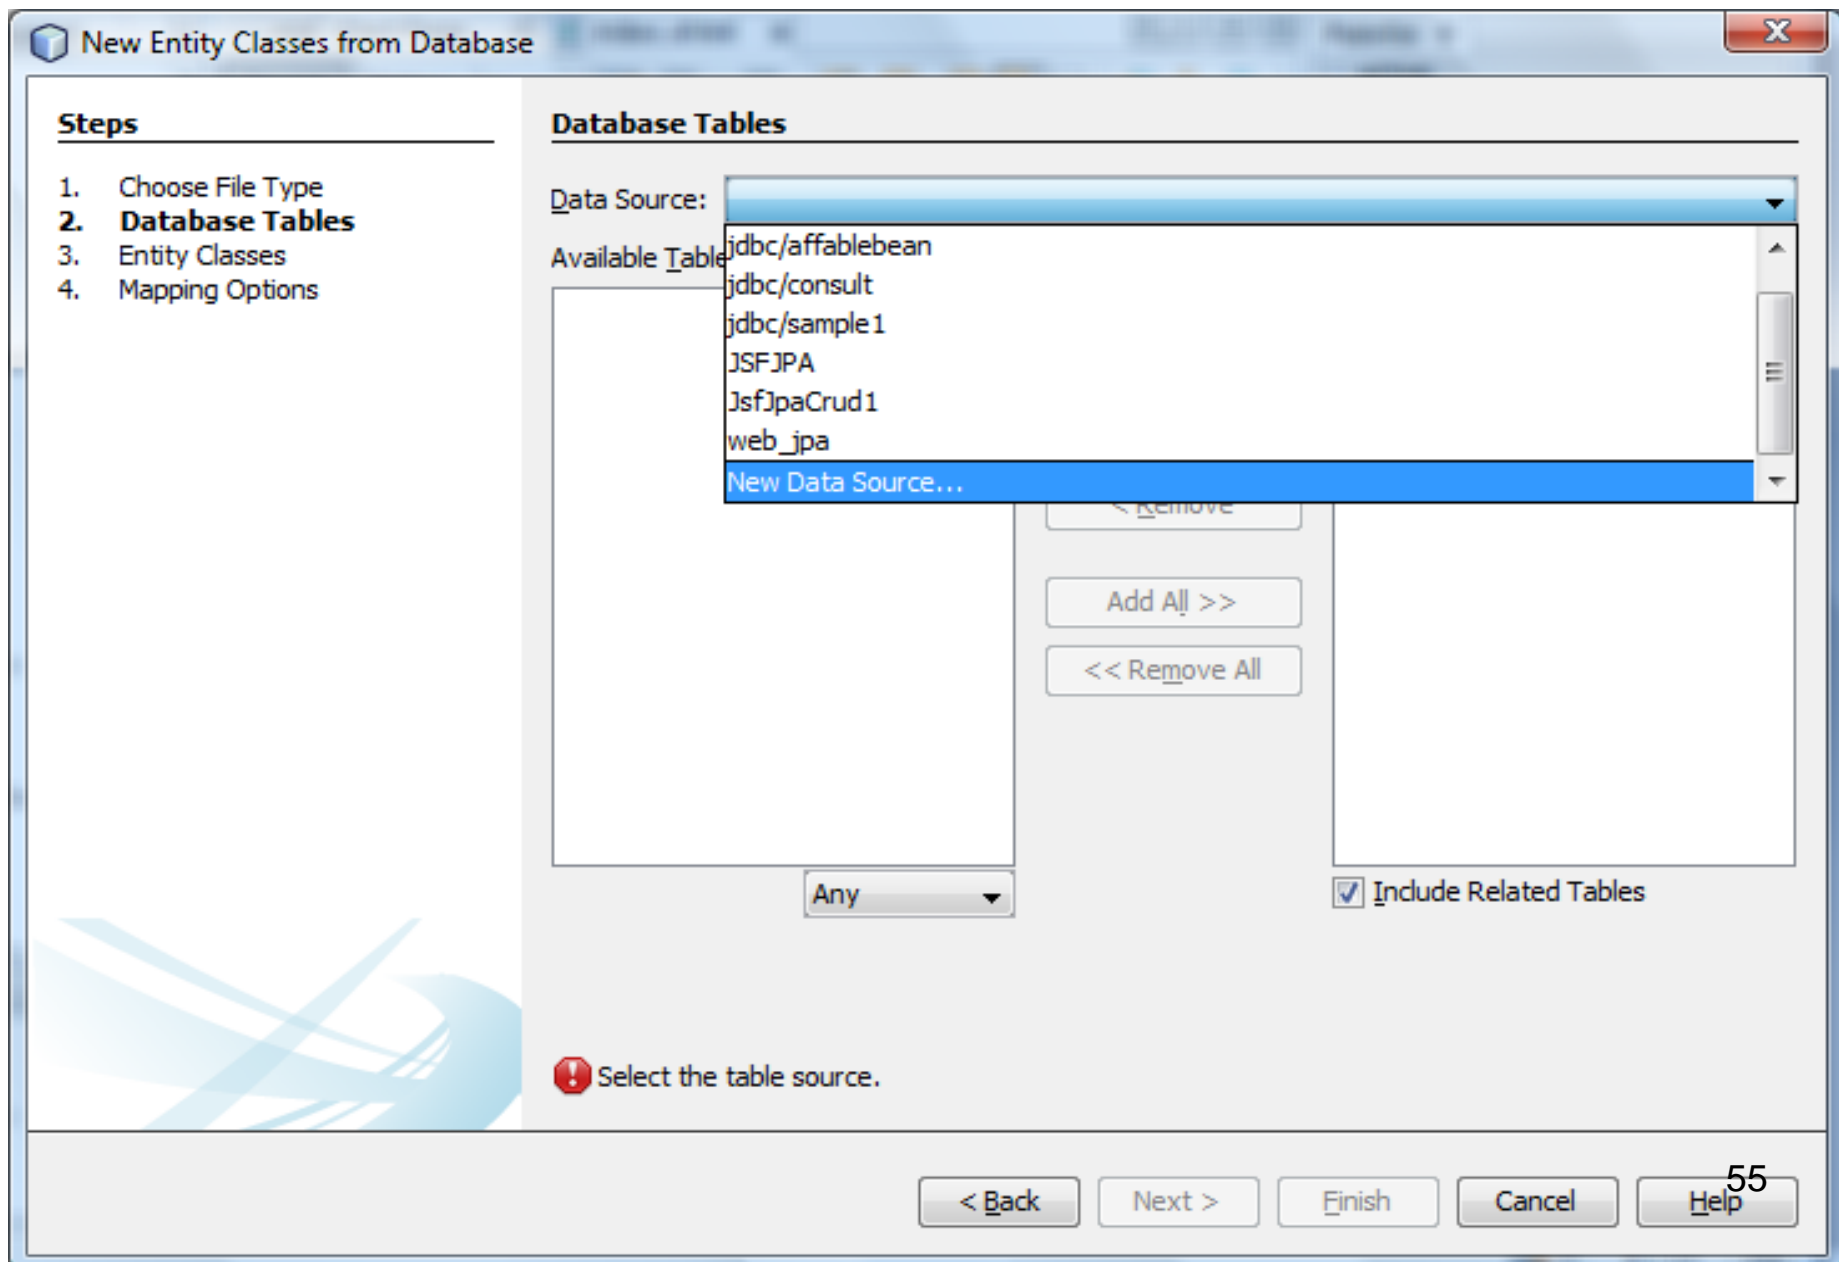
New Entity Classes from Database

Steps

1. Choose File Type
2. Database Tables
3. Entity Classes
4. Mapping Options

Database Tables

Data Source:

Available Table

jdbc/affablebean
jdbc/consult
jdbc/sample1
JSFJPA
JsfJpaCrud1
web_jpa
New Data Source...

< Remove

Add All >>

<< Remove All

Any

Include Related Tables

Select the table source.

< Back

Next >

Finish

Cancel

Help

55